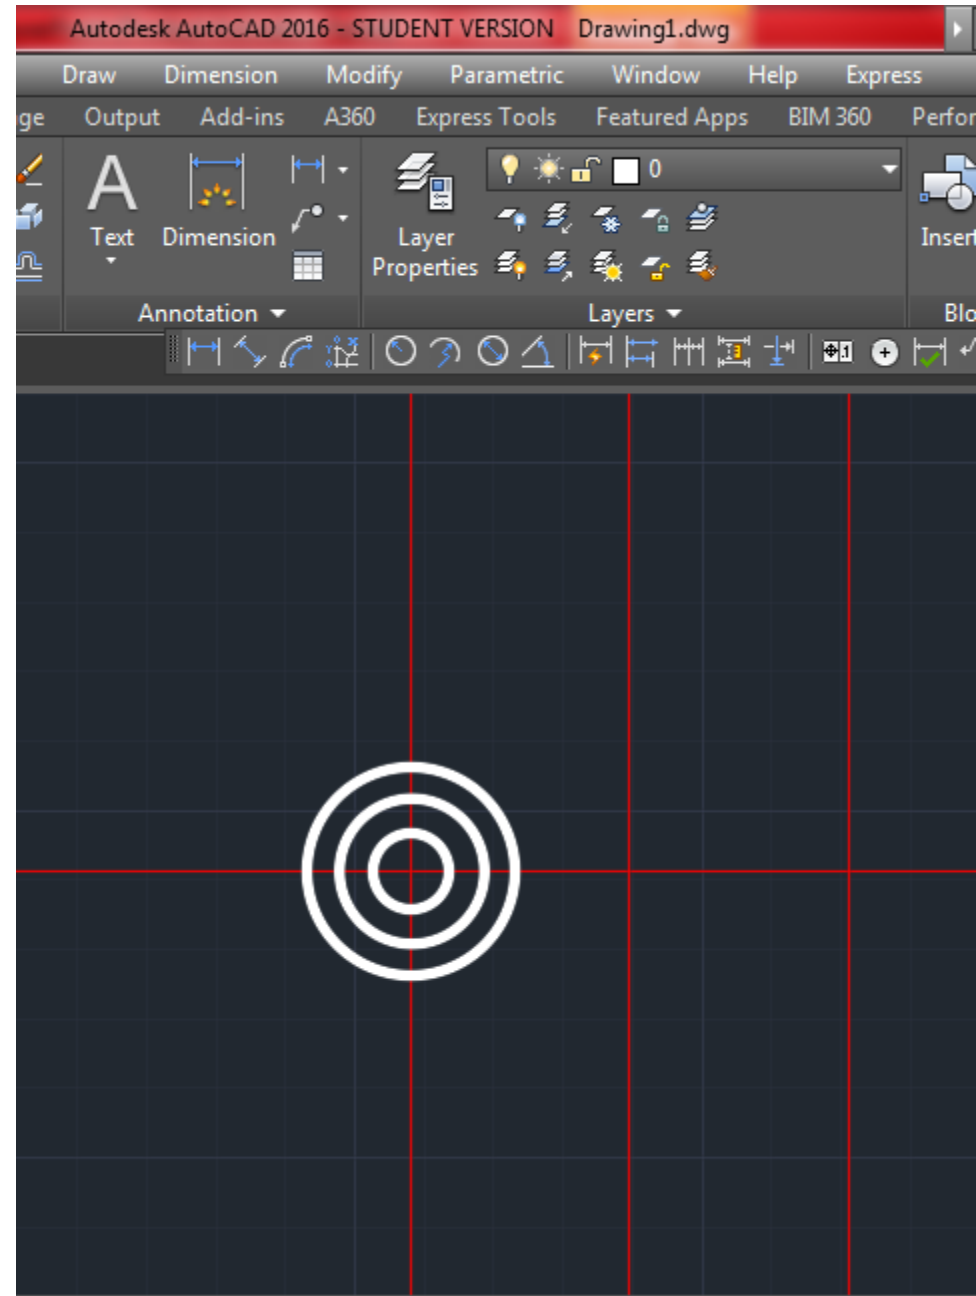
Autodesk AutoCAD 2016 - STUDENT VERSION Drawing1.dwg

Draw Dimension Modify Parametric Window Help Express

ge Output Add-ins A360 Express Tools Featured Apps BIM 360 Perfor

Text Dimension

Layer Properties

0

Inser

Annotation

Layers

Blo